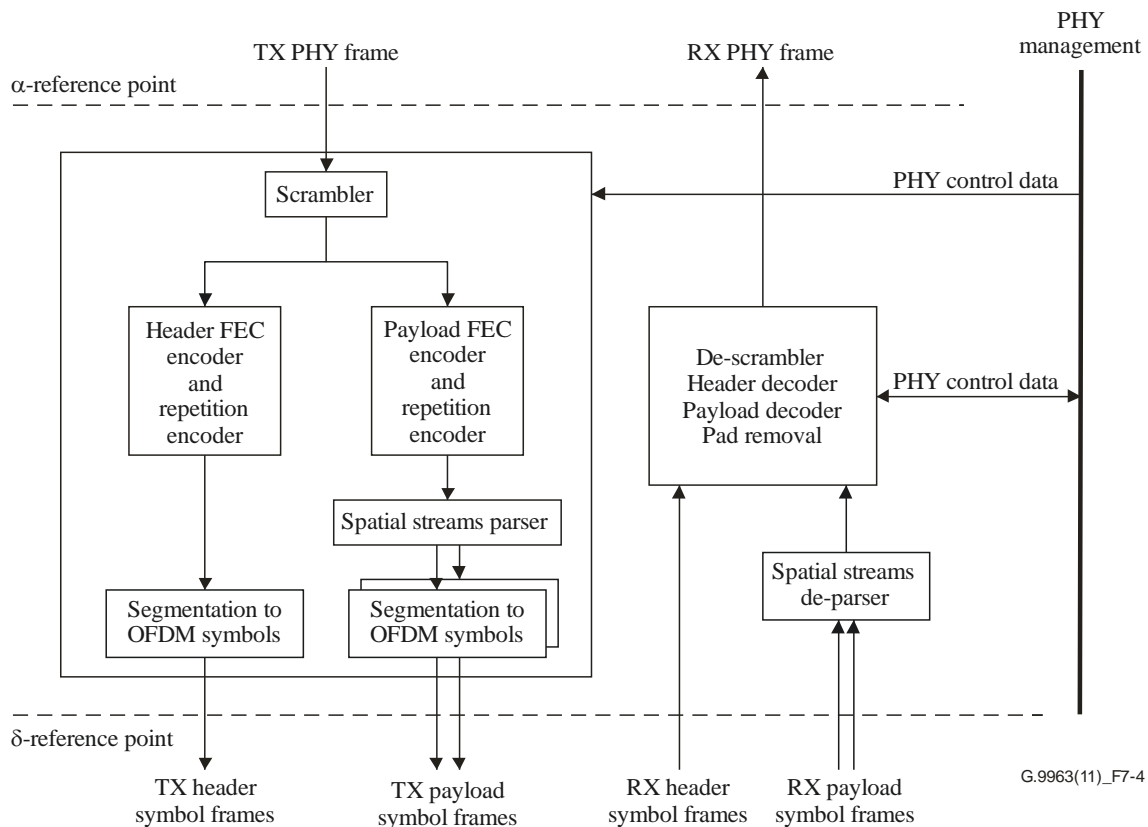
TX PHY frame

RX PHY frame

PHY management

α-reference point

Scrambler

PHY control data

Header FEC encoder and repetition encoder

Payload FEC encoder and repetition encoder

De-scrambler
Header decoder
Payload decoder
Pad removal

PHY control data

Spatial streams parser

Spatial streams de-parser

Segmentation to OFDM symbols

Segmentation to OFDM symbols

δ-reference point

TX header symbol frames

TX payload symbol frames

RX header symbol frames

RX payload symbol frames

G.9963(11)_F7-4